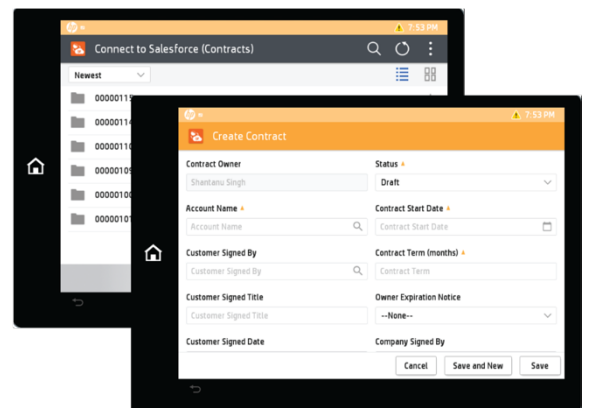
7:53 PM

Connect to Salesforce (Contracts)

Newest

0000011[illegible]
0000011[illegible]
0000011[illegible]
0000010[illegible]
0000010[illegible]
0000010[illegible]

7:53 PM

Create Contract

Contract Owner
Shantanu Singh

Status
Draft

Account Name
Account Name

Contract Start Date
Contract Start Date

Customer Signed By
Customer Signed By

Contract Term (months)
Contract Term

Customer Signed Title
Customer Signed Title

Owner Expiration Notice
--None--

Customer Signed Date

Company Signed By

Cancel
Save and New
Save